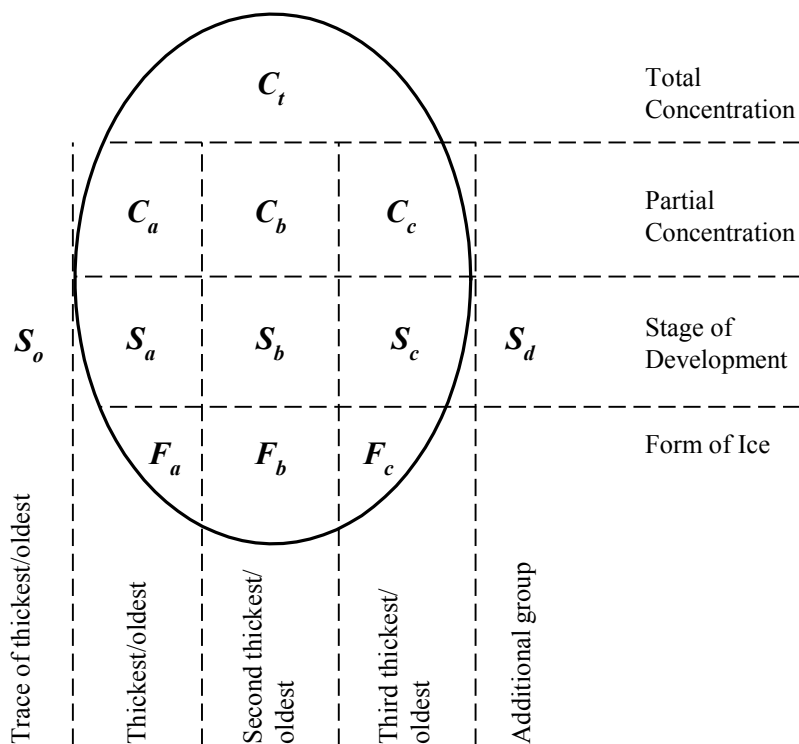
$C_t$

Total Concentration

$C_a$ $C_b$ $C_c$

Partial Concentration

$S_o$ $S_a$ $S_b$ $S_c$ $S_d$

Stage of Development

$F_a$ $F_b$ $F_c$

Form of Ice

Trace of thickest/oldest

Thickest/oldest

Second thickest/ oldest

Third thickest/ oldest

Additional group